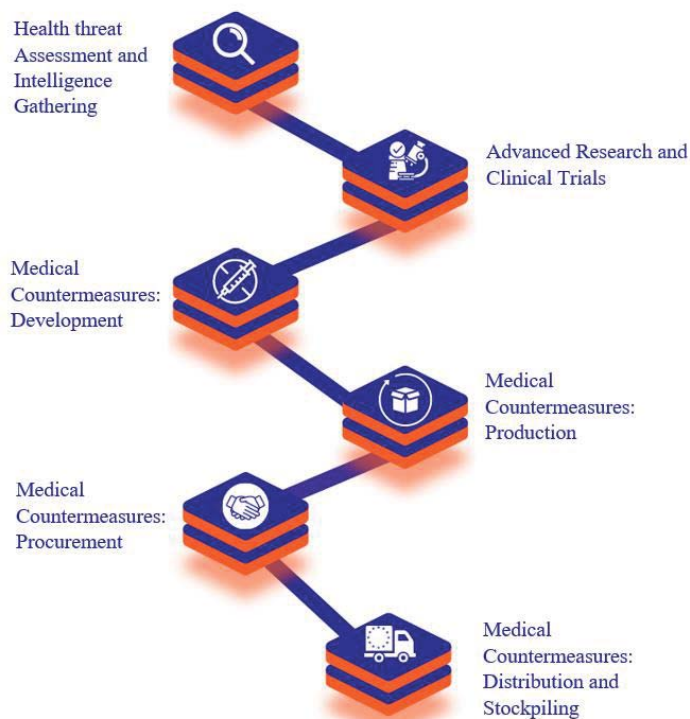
Health threat Assessment and Intelligence Gathering

Advanced Research and Clinical Trials

Medical Countermeasures: Development

Medical Countermeasures: Production

Medical Countermeasures: Procurement

Medical Countermeasures: Distribution and Stockpiling